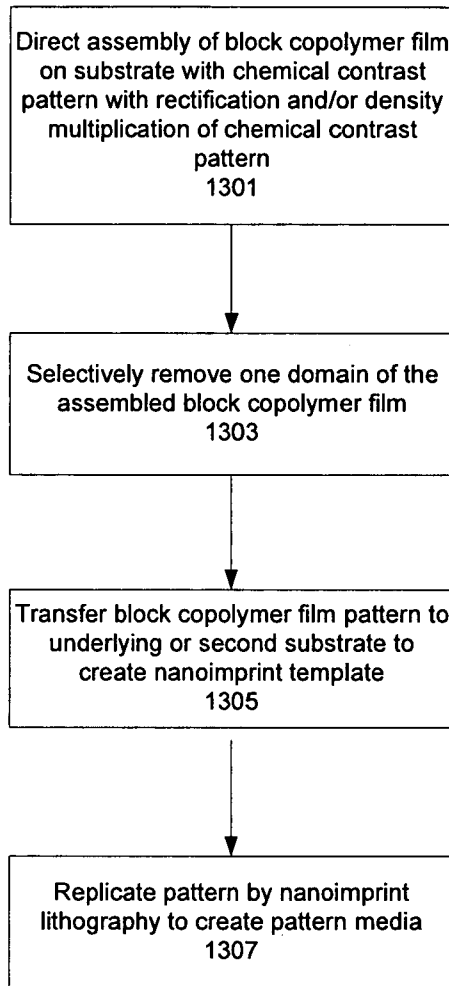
Direct assembly of block copolymer film on substrate with chemical contrast pattern with rectification and/or density multiplication of chemical contrast pattern
1301

Selectively remove one domain of the assembled block copolymer film
1303

Transfer block copolymer film pattern to underlying or second substrate to create nanoimprint template
1305

Replicate pattern by nanoimprint lithography to create pattern media
1307